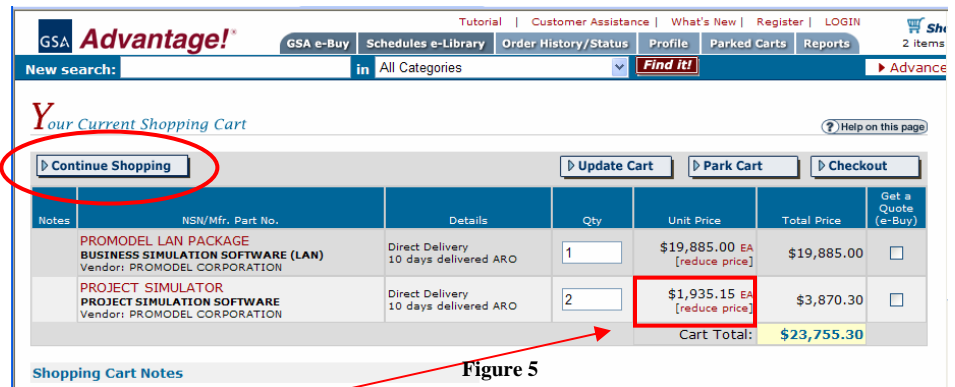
GSA Advantage!®

Tutorial | Customer Assistance | What's New | Register | LOGIN

Sho
2 items

GSA e-Buy | Schedules e-Library | Order History/Status | Profile | Parked Carts | Reports

New search: in All Categories Find it! ▸ Advance

Your Current Shopping Cart

? Help on this page

▷ Continue Shopping

▷ Update Cart ▷ Park Cart ▷ Checkout

| Notes | NSN/Mfr. Part No. | Details | Qty | Unit Price | Total Price | Get a Quote (e-Buy) |
|---|---|---|---|---|---|---|
| | PROMODEL LAN PACKAGE BUSINESS SIMULATION SOFTWARE (LAN) Vendor: PROMODEL CORPORATION | Direct Delivery 10 days delivered ARO | 1 | \$19,885.00 EA [reduce price] | \$19,885.00 | ☐ |
| | PROJECT SIMULATOR PROJECT SIMULATION SOFTWARE Vendor: PROMODEL CORPORATION | Direct Delivery 10 days delivered ARO | 2 | \$1,935.15 EA [reduce price] | \$3,870.30 | ☐ |
| | | | | Cart Total: | \$23,755.30 | |

Shopping Cart Notes

Figure 5